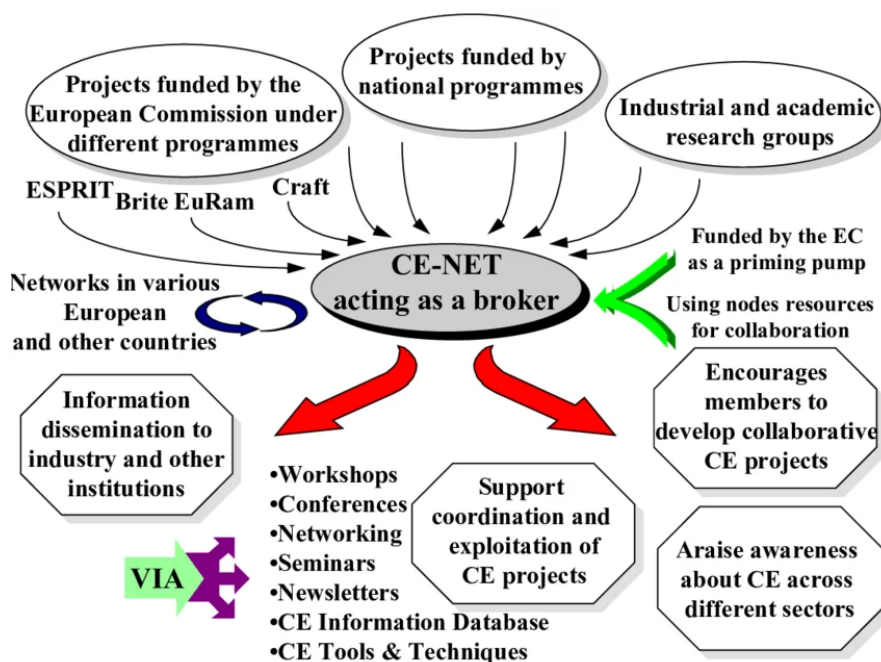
Projects funded by the European Commission under different programmes

Projects funded by national programmes

Industrial and academic research groups

ESPRIT

Brite EuRam

Craft

Funded by the EC as a priming pump

Using nodes resources for collaboration

Networks in various European and other countries

CE-NET acting as a broker

Information dissemination to industry and other institutions

Encourages members to develop collaborative CE projects

•Workshops
•Conferences
•Networking
•Seminars
•Newsletters
•CE Information Database
•CE Tools & Techniques

Support coordination and exploitation of CE projects

VIA

Araise awareness about CE across different sectors